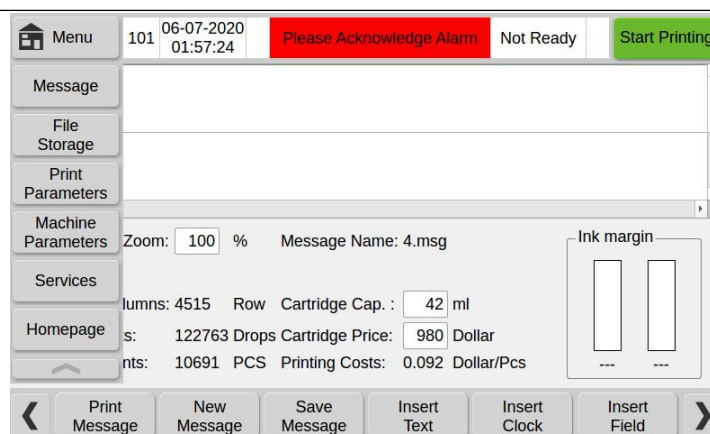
Menu 101 06-07-2020 01:57:24 Please Acknowledge Alarm Not Ready Start Printing

Message

File Storage

Print Parameters

Machine Parameters

Services

Homepage

Zoom: 100 % Message Name: 4.msg

Ink margin

lumns: 4515 Row Cartridge Cap. : 42 ml

s: 122763 Drops Cartridge Price: 980 Dollar

nts: 10691 PCS Printing Costs: 0.092 Dollar/Pcs

--- ---

Print Message

New Message

Save Message

Insert Text

Insert Clock

Insert Field